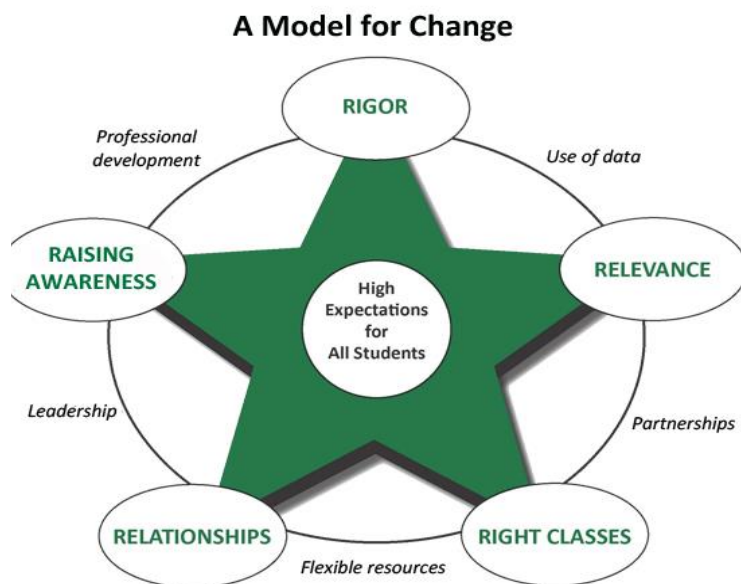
A Model for Change

RIGOR

Professional development

Use of data

RAISING AWARENESS

High Expectations for All Students

RELEVANCE

Leadership

Partnerships

RELATIONSHIPS

RIGHT CLASSES

Flexible resources